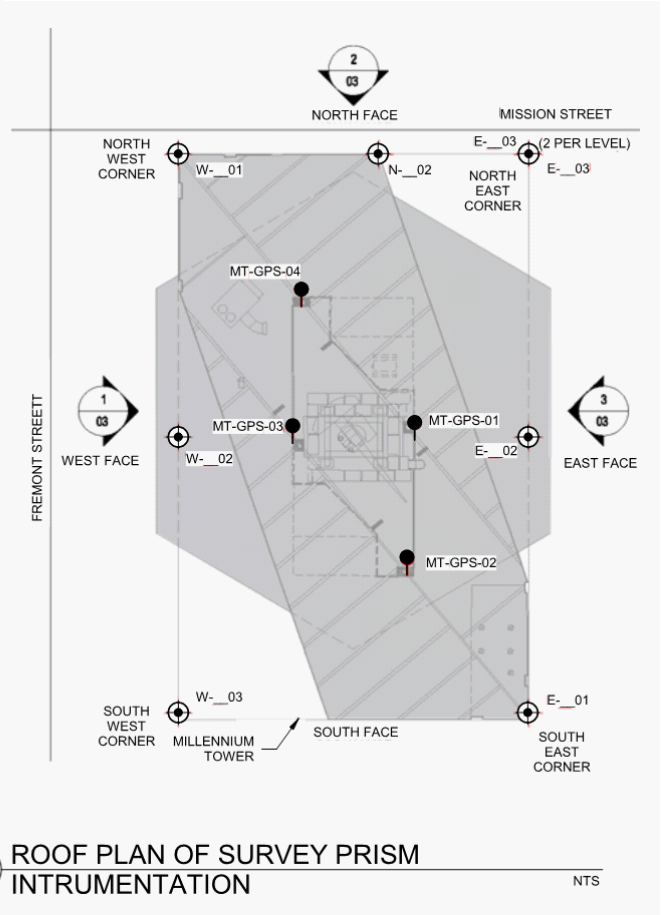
2
03
NORTH FACE

MISSION STREET

NORTH WEST CORNER

W-__01

N-__02

E-__03 (2 PER LEVEL)

E-__03

NORTH EAST CORNER

MT-GPS-04

FREMONT STREETT

1
03

WEST FACE

W-__02

MT-GPS-03

MT-GPS-01

E-__02

3
03

EAST FACE

MT-GPS-02

W-__03

SOUTH WEST CORNER

MILLENNIUM TOWER

SOUTH FACE

E-__01

SOUTH EAST CORNER

ROOF PLAN OF SURVEY PRISM INTRUMENTATION

NTS